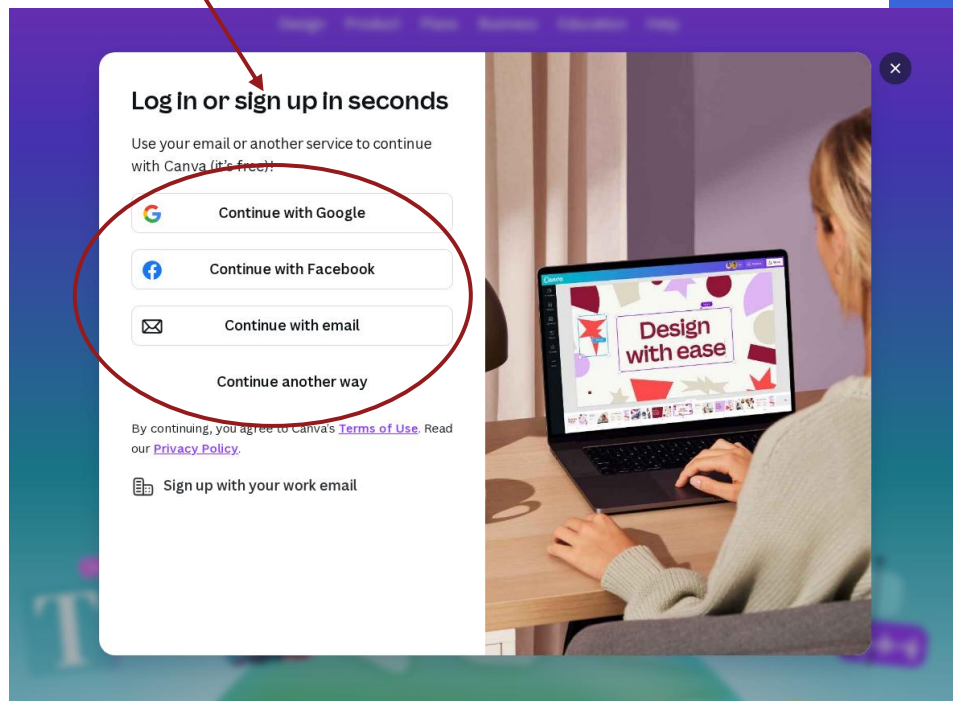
Log in or sign up in seconds

Use your email or another service to continue with Canva (it's free)!

Continue with Google

Continue with Facebook

Continue with email

Continue another way

By continuing, you agree to Canva's Terms of Use. Read our Privacy Policy.

Sign up with your work email

Design with ease